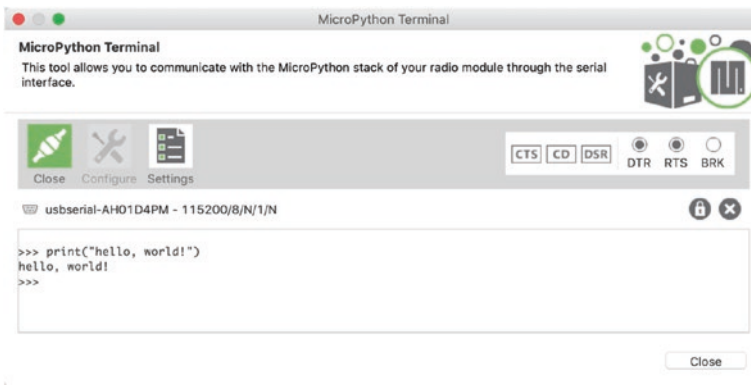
MicroPython Terminal

MicroPython Terminal
This tool allows you to communicate with the MicroPython stack of your radio module through the serial interface.

Close Configure Settings

CTS CD DSR DTR RTS BRK

usbserial-AH01D4PM - 115200/8/N/1/N

>>> print("hello, world!")
hello, world!
>>>

Close